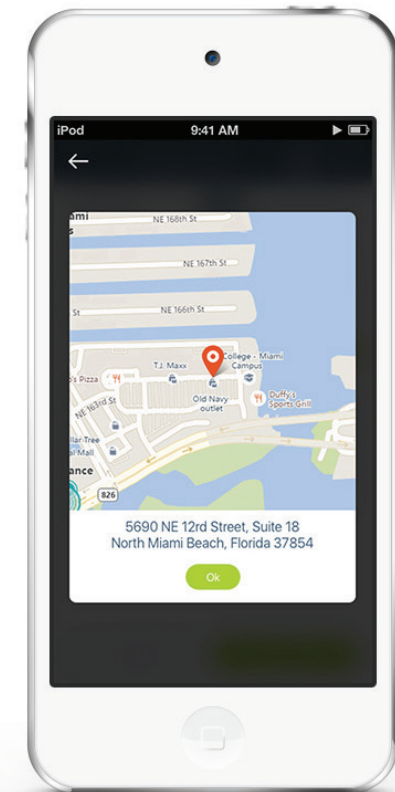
iPod
9:41 AM

ami
NE 168th St
NE 167th St
NE 166th St
's Pizza
T.J. Maxx
College - Miami Campus
NE 163rd St
Old Navy outlet
Duffy's Sports Grill
llar Tree
al Mall
ance
826

5690 NE 12rd Street, Suite 18
North Miami Beach, Florida 37854

Ok